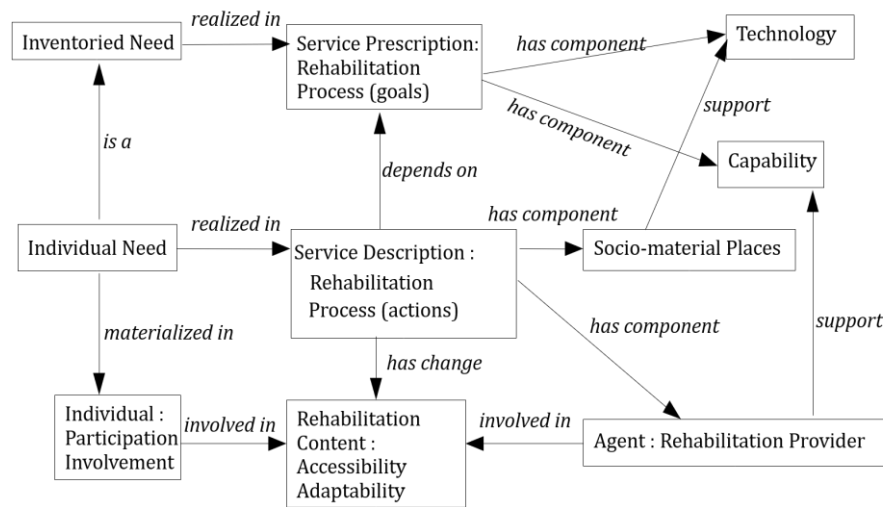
Inventoried Need

realized in

Service Prescription: Rehabilitation Process (goals)

has component

Technology

has component

support

Capability

is a

depends on

Individual Need

realized in

has component

Service Description : Rehabilitation Process (actions)

Socio-material Places

materialized in

has component

support

has change

Individual : Participation Involvement

involved in

Rehabilitation Content : Accessibility Adaptability

involved in

Agent : Rehabilitation Provider